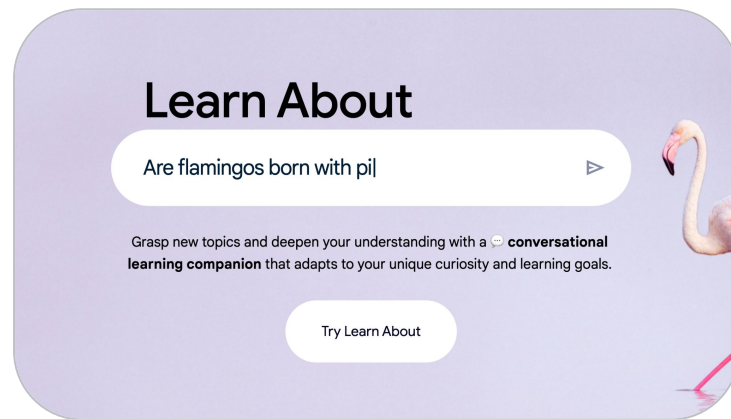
Learn About

Are flamingos born with pi|

Grasp new topics and deepen your understanding with a **conversational learning companion** that adapts to your unique curiosity and learning goals.

Try Learn About